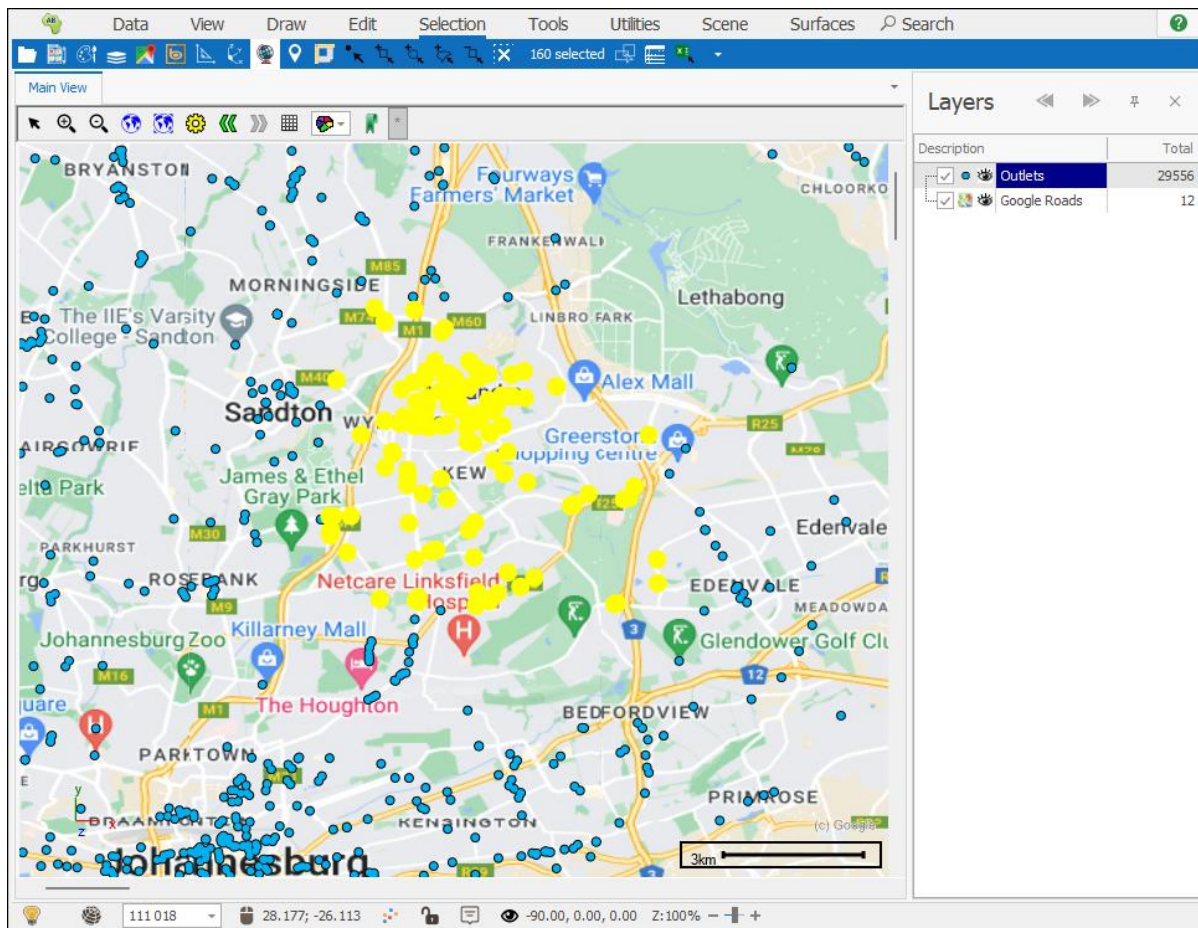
Data View Draw Edit Selection Tools Utilities Scene Surfaces Search

160 selected

Main View

Layers

| Description | Total |
|---|---|
| Outlets | 29556 |
| Google Roads | 12 |

BRYANSTON
Fourways Farmers' Market
CHLOORKO
FRANKENWALD
M85
MORNINGSIDE
Lethabong
The IIE's Varsity College - Sandton
M74
M1
M60
LINBRO PARK
M40
Alex Mall
Sandton
WY
Greenstone Shopping centre
R25
M70
AIRSOWRIE
KEW
elta Park
James & Ethel Gray Park
R25
Edenvale
M30
PARKHURST
rg
ROSEBANK
Netcare Linksfield Hospital
EDENVALE
M9
MEADOWDA
Johannesburg Zoo
Killarney Mall
3
Glendower Golf Clu
M16
12
quare
M1
The Houghton
BEDFORDVIEW
PARKTOWN
PRIMROSE
BRAAMFONTEIN
KENSINGTON
(c) Google
Johannesburg
3km

111 018
28.177; -26.113
-90.00, 0.00, 0.00 Z:100%